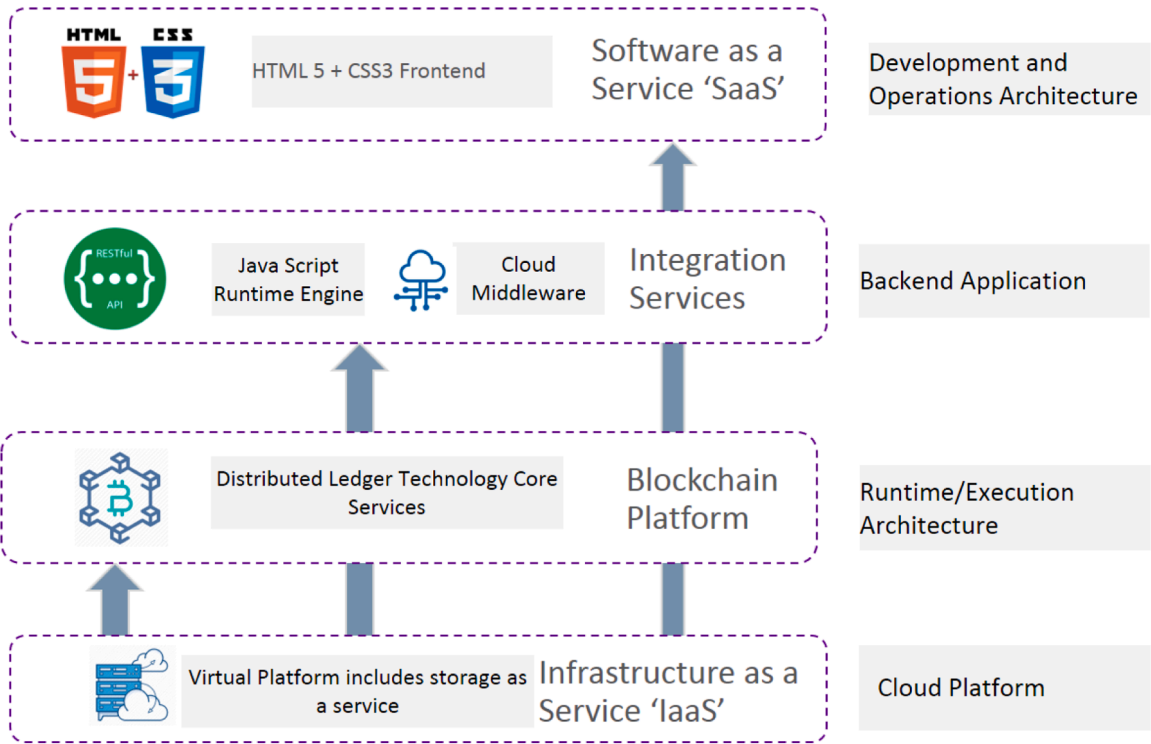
HTML CSS

5 + 3

HTML 5 + CSS3 Frontend

Software as a Service 'SaaS'

Development and Operations Architecture

RESTful
API

Java Script Runtime Engine

Cloud Middleware

Integration Services

Backend Application

Distributed Ledger Technology Core Services

Blockchain Platform

Runtime/Execution Architecture

Virtual Platform includes storage as a service

Infrastructure as a Service 'IaaS'

Cloud Platform